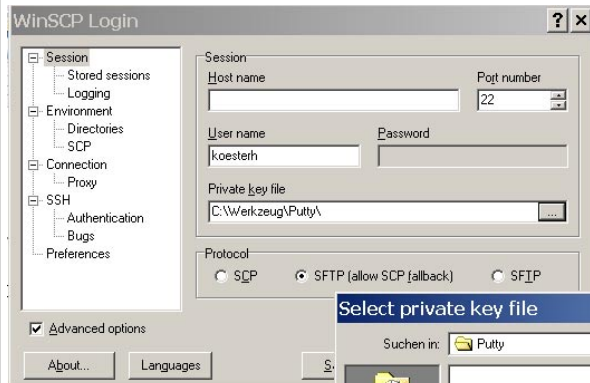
WinSCP Login

?

Session
Stored sessions
Logging
Environment
Directories
SCP
Connection
Proxy
SSH
Authentication
Bugs
Preferences

Session

Host name

Port number

22

User name

Password

koesterh

Private key file

C:\Werkzeug\Putty\

...

Protocol

SCP

SFTP (allow SCP fallback)

SFTP

Advanced options

About...

Languages

S

Select private key file

Suchen in:

Putty